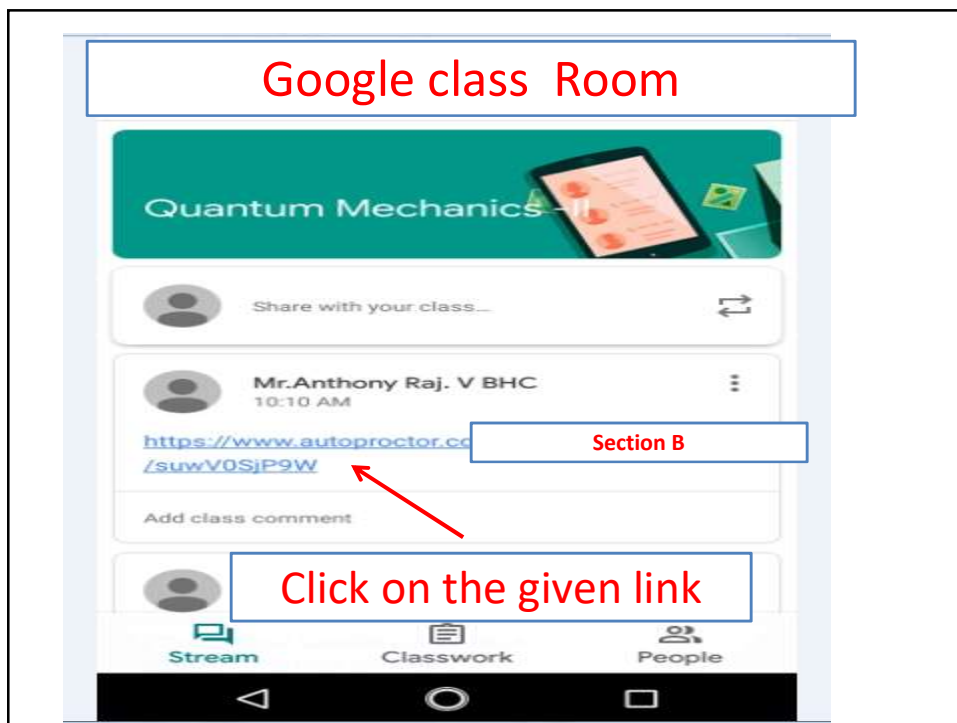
Google class Room

Quantum Mechanics - II

Share with your class...

Mr.Anthony Raj. V BHC
10:10 AM

https://www.autoproctor.co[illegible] /suwV0SjP9W

Section B

Add class comment

Click on the given link

Stream
Classwork
People